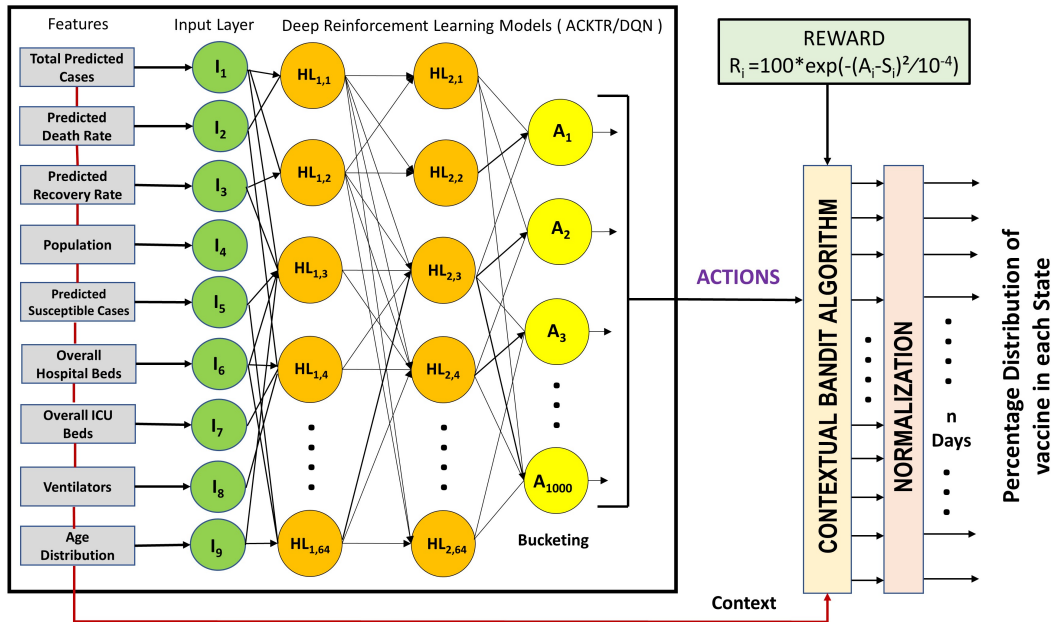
Features

Input Layer

Deep Reinforcement Learning Models ( ACKTR/DQN )

Total Predicted Cases

Predicted Death Rate

Predicted Recovery Rate

Population

Predicted Susceptible Cases

Overall Hospital Beds

Overall ICU Beds

Ventilators

Age Distribution

$I_1$

$I_2$

$I_3$

$I_4$

$I_5$

$I_6$

$I_7$

$I_8$

$I_9$

$HL_{1,1}$

$HL_{1,2}$

$HL_{1,3}$

$HL_{1,4}$

$HL_{1,64}$

$HL_{2,1}$

$HL_{2,2}$

$HL_{2,3}$

$HL_{2,4}$

$HL_{2,64}$

$A_1$

$A_2$

$A_3$

$A_{1000}$

Bucketing

REWARD

$R_i = 100*\exp(-(A_i-S_i)^2/10^{-4})$

ACTIONS

CONTEXTUAL BANDIT ALGORITHM

NORMALIZATION

n Days

Percentage Distribution of vaccine in each State

Context